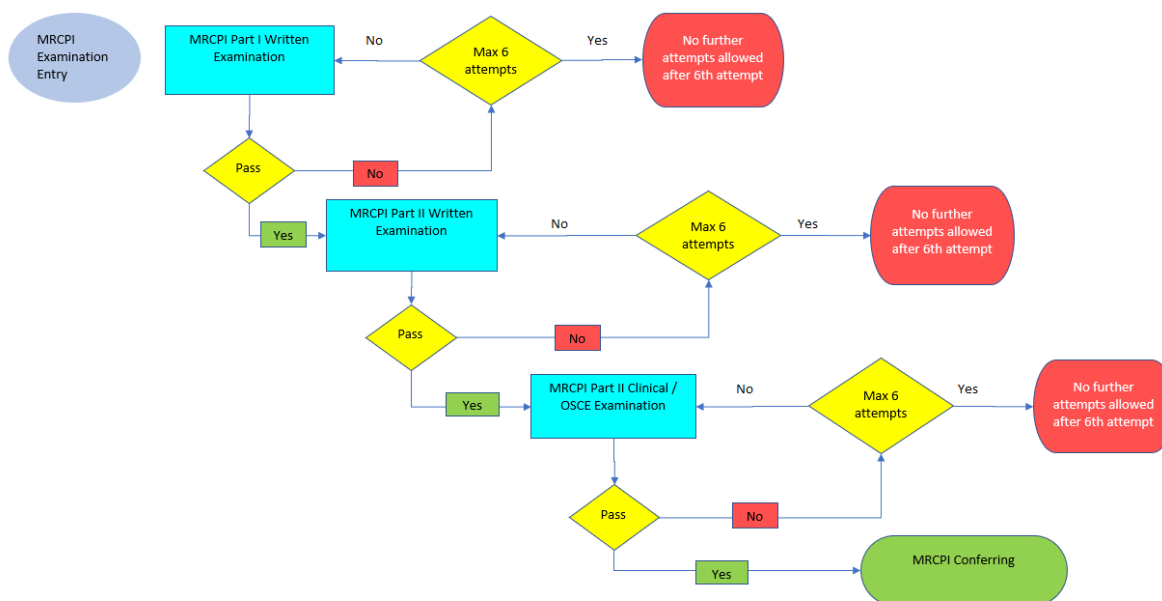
MRCPI Examination Entry

MRCPI Part I Written Examination

No

Max 6 attempts

Yes

No further attempts allowed after 6th attempt

Pass

No

Yes

MRCPI Part II Written Examination

No

Max 6 attempts

Yes

No further attempts allowed after 6th attempt

Pass

No

Yes

MRCPI Part II Clinical / OSCE Examination

No

Max 6 attempts

Yes

No further attempts allowed after 6th attempt

Pass

No

Yes

MRCPI Conferring